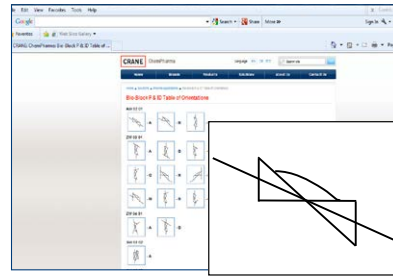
Edit View Favorites Tools Help
Google
Search • Share More »
Sign In
Favorites Web Slice Gallery
CRANE ChemPharma: Bio Block F & ID Table of...
CRANE ChemPharma
Home
Bio Block F & ID Table of Orientations